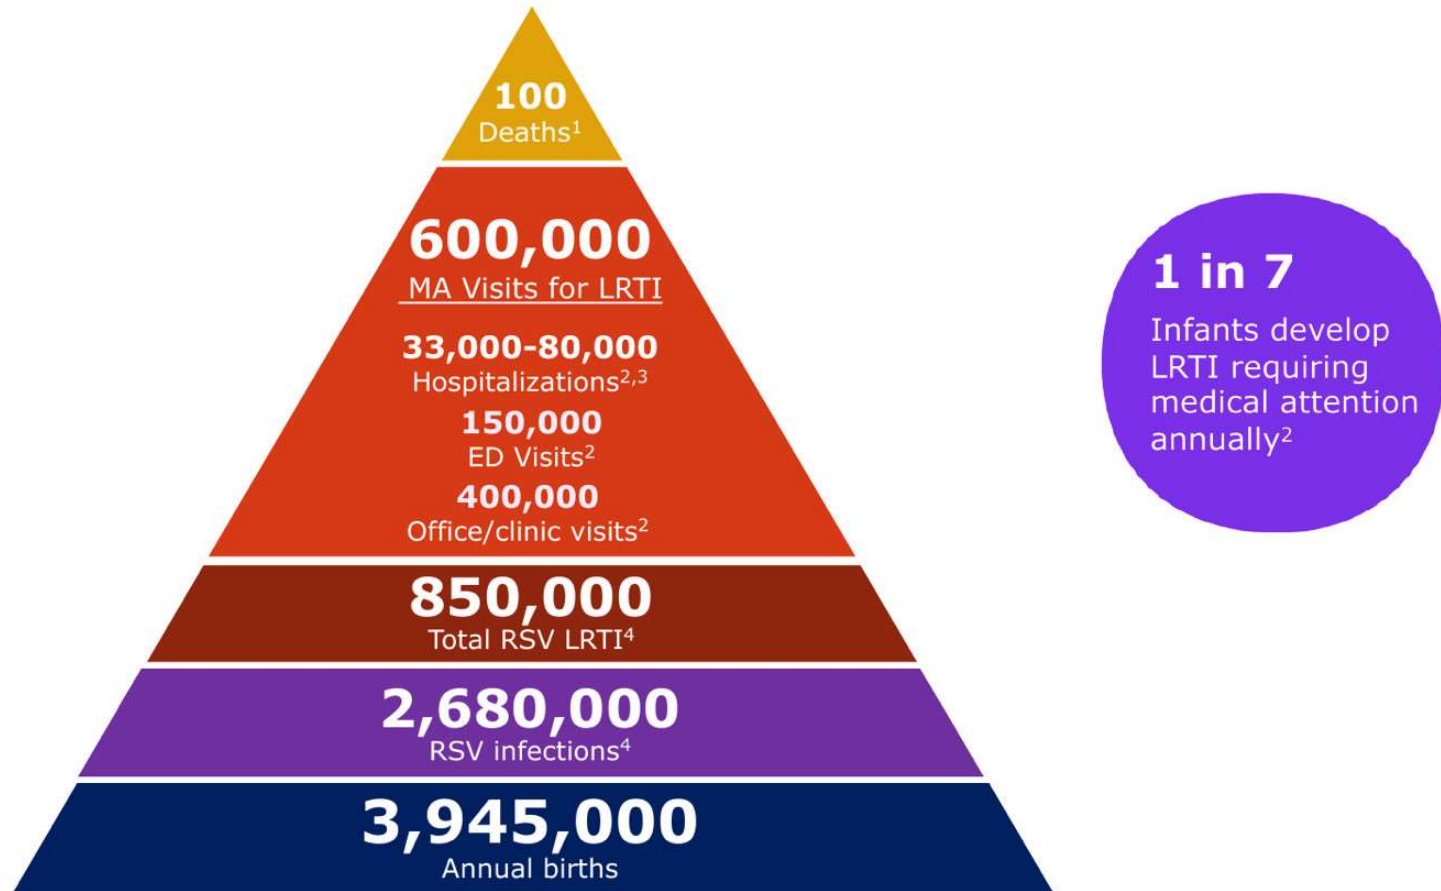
100
Deaths$^1$

600,000
MA Visits for LRTI

33,000-80,000
Hospitalizations$^{2,3}$

150,000
ED Visits$^2$

400,000
Office/clinic visits$^2$

850,000
Total RSV LRTI$^4$

2,680,000
RSV infections$^4$

3,945,000
Annual births

1 in 7
Infants develop LRTI requiring medical attention annually$^2$